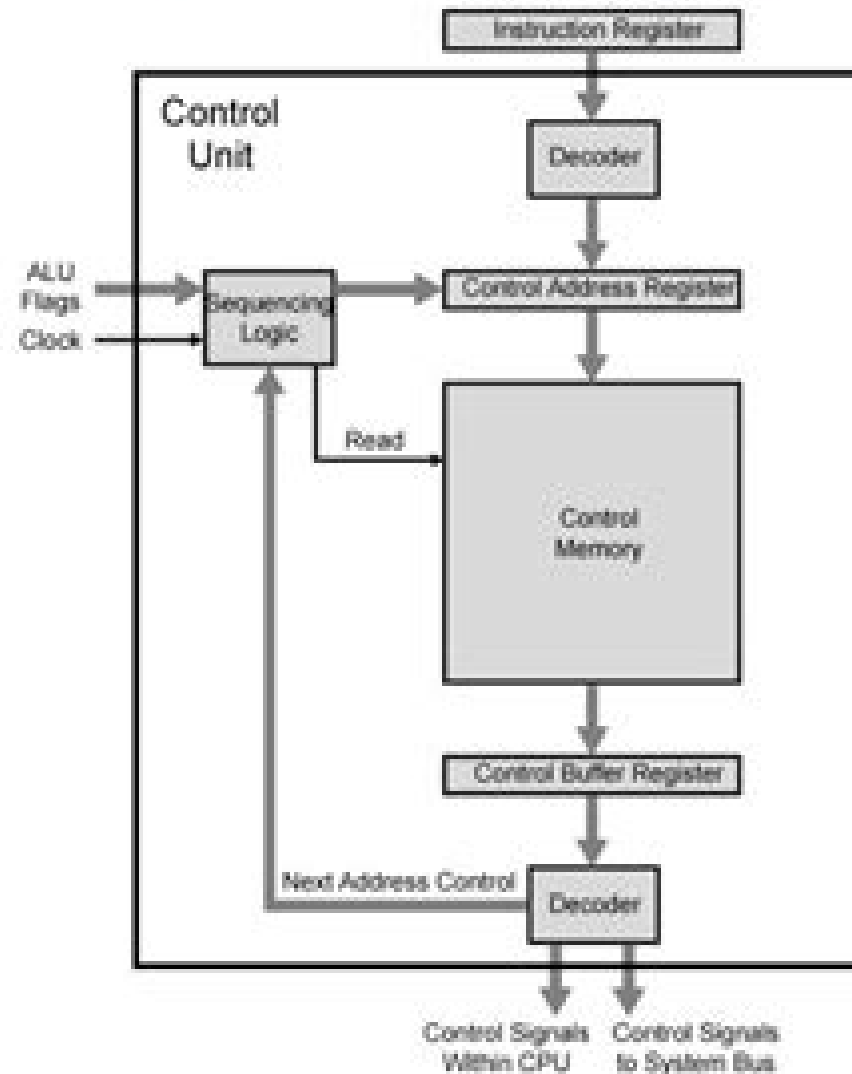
Instruction Register

Control Unit

Decoder

ALU Flags

Clock

Sequencing Logic

Control Address Register

Read

Control Memory

Control Buffer Register

Next Address Control

Decoder

Control Signals Within CPU

Control Signals to System Bus